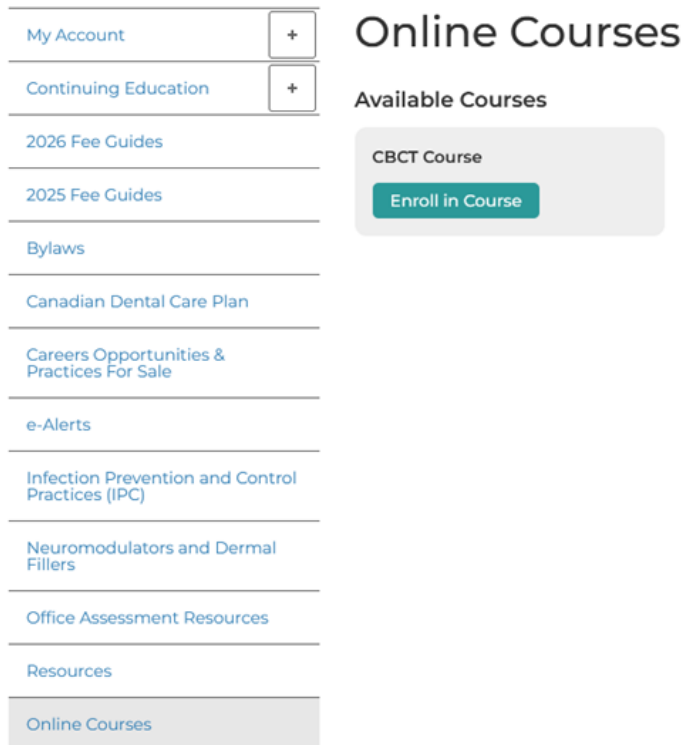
My Account +

Continuing Education +

2026 Fee Guides

2025 Fee Guides

Bylaws

Canadian Dental Care Plan

Careers Opportunities & Practices For Sale

e-Alerts

Infection Prevention and Control Practices (IPC)

Neuromodulators and Dermal Fillers

Office Assessment Resources

Resources

Online Courses

Online Courses

Available Courses

CBCT Course

Enroll in Course